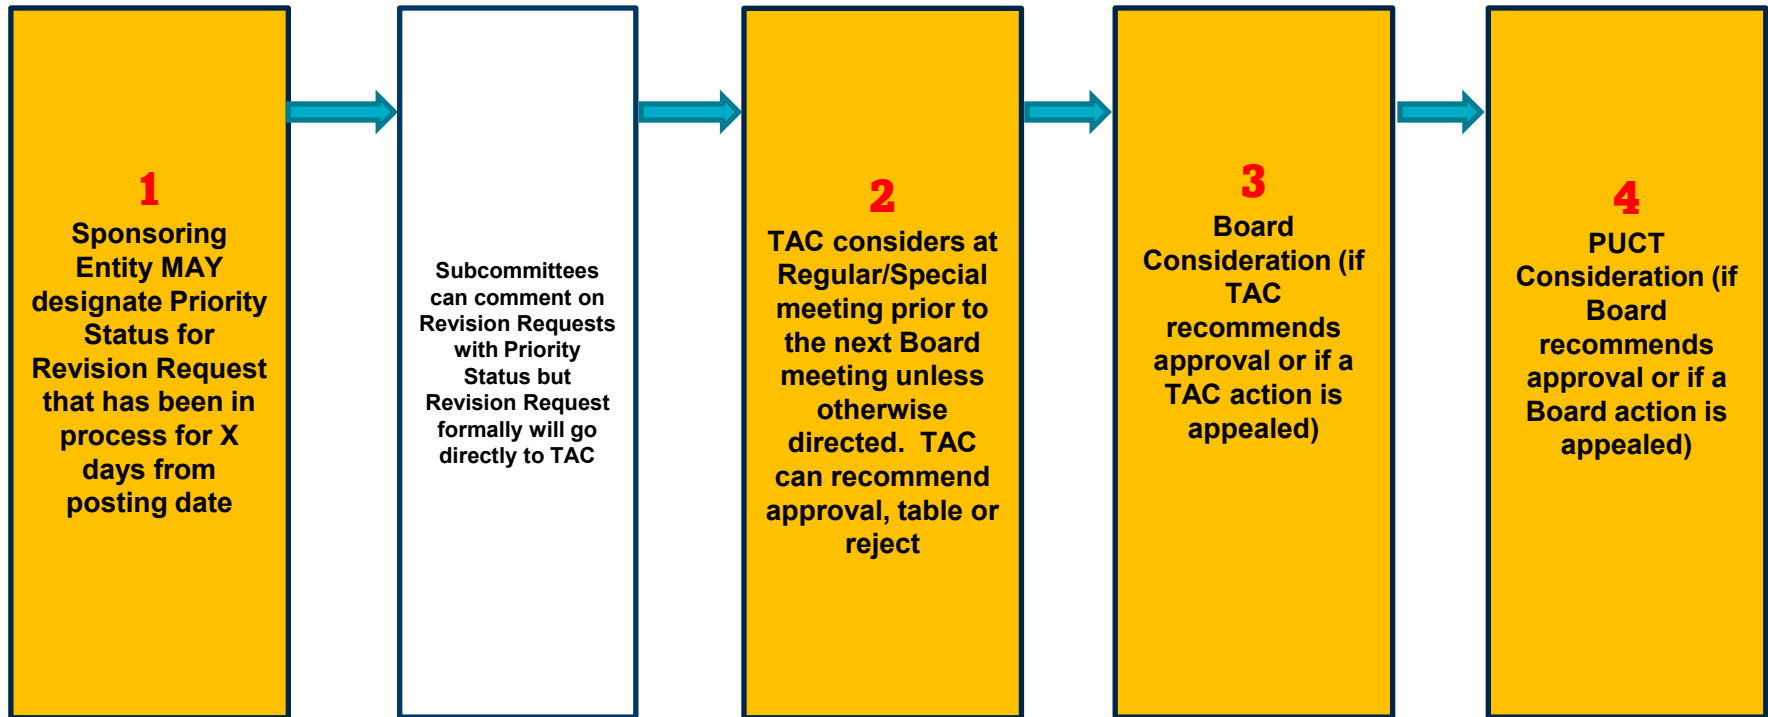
1
Sponsoring Entity MAY designate Priority Status for Revision Request that has been in process for X days from posting date

Subcommittees can comment on Revision Requests with Priority Status but Revision Request formally will go directly to TAC

2
TAC considers at Regular/Special meeting prior to the next Board meeting unless otherwise directed. TAC can recommend approval, table or reject

3
Board Consideration (if TAC recommends approval or if a TAC action is appealed)

4
PUCT Consideration (if Board recommends approval or if a Board action is appealed)